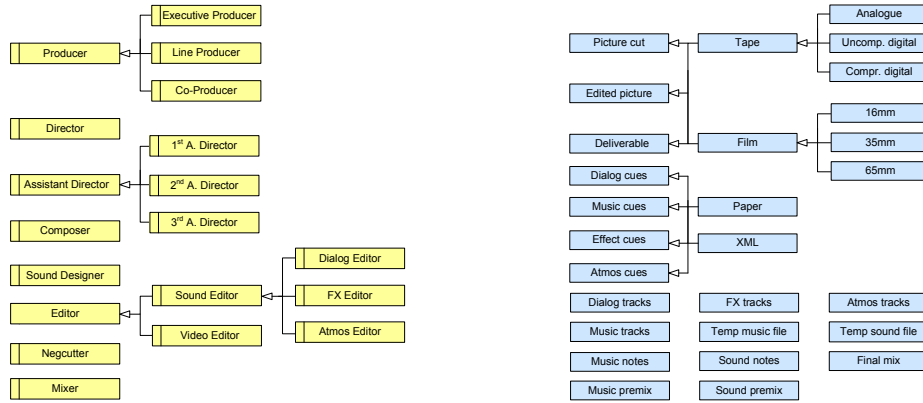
Executive Producer
Producer
Line Producer
Co-Producer
Director
1$^{st}$ A. Director
Assistant Director
2$^{nd}$ A. Director
3$^{rd}$ A. Director
Composer
Dialog Editor
Sound Designer
Sound Editor
FX Editor
Editor
Atmos Editor
Video Editor
Negcutter
Mixer

Analogue
Picture cut
Tape
Uncomp. digital
Compr. digital
Edited picture
16mm
Deliverable
Film
35mm
65mm
Dialog cues
Music cues
Paper
Effect cues
XML
Atmos cues
Dialog tracks
FX tracks
Atmos tracks
Music tracks
Temp music file
Temp sound file
Music notes
Sound notes
Final mix
Music premix
Sound premix